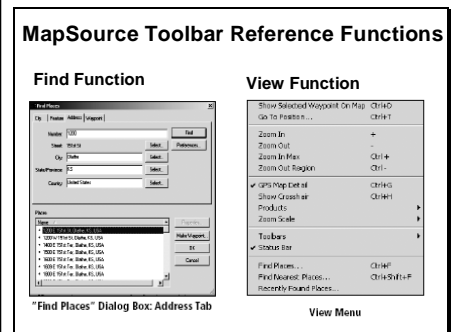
MapSource Toolbar Reference Functions

Find Function

Find Places

City | Feature | Address | Waypoint

Number: 1200

Street: 151st St

City: Olathe

State/Province: KS

Country: United States

Find

Preferences...

Select...

Select...

Select...

Select...

Places

Name

1200 E 151st St, Olathe, KS, USA

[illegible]

Properties...

Make Waypoint...

OK

Cancel

"Find Places" Dialog Box: Address Tab

View Function

Show Selected Waypoint On Map Ctrl+D
Go To Position... Ctrl+T

Zoom In +
Zoom Out -
Zoom In Max Ctrl+
Zoom Out Region Ctrl-

✔ GPS Map Detail Ctrl+G
Show Crosshair Ctrl+H
Products
Zoom Scale

Toolbars
✔ Status Bar

Find Places... Ctrl+F
Find Nearest Places... Ctrl+Shift+F
Recently Found Places...

View Menu